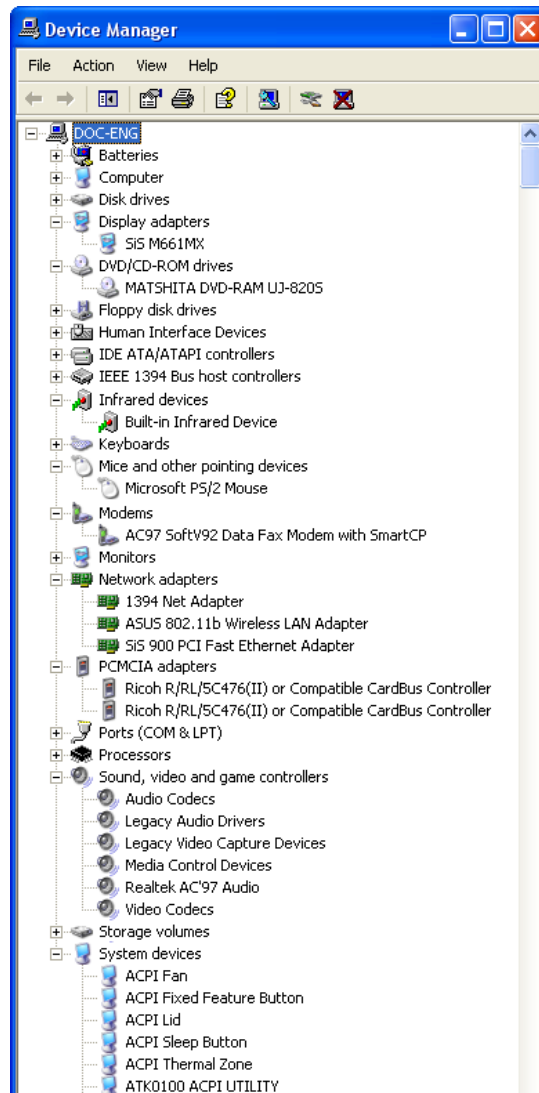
Device Manager

File Action View Help

DOC-ENG
Batteries
Computer
Disk drives
Display adapters
SiS M661MX
DVD/CD-ROM drives
MATSHITA DVD-RAM UJ-820S
Floppy disk drives
Human Interface Devices
IDE ATA/ATAPI controllers
IEEE 1394 Bus host controllers
Infrared devices
Built-in Infrared Device
Keyboards
Mice and other pointing devices
Microsoft PS/2 Mouse
Modems
AC97 SoftV92 Data Fax Modem with SmartCP
Monitors
Network adapters
1394 Net Adapter
ASUS 802.11b Wireless LAN Adapter
SiS 900 PCI Fast Ethernet Adapter
PCMCIA adapters
Ricoh R/RL/5C476(II) or Compatible CardBus Controller
Ricoh R/RL/5C476(II) or Compatible CardBus Controller
Ports (COM & LPT)
Processors
Sound, video and game controllers
Audio Codecs
Legacy Audio Drivers
Legacy Video Capture Devices
Media Control Devices
Realtek AC'97 Audio
Video Codecs
Storage volumes
System devices
ACPI Fan
ACPI Fixed Feature Button
ACPI Lid
ACPI Sleep Button
ACPI Thermal Zone
ATK0100 ACPI UTILITY